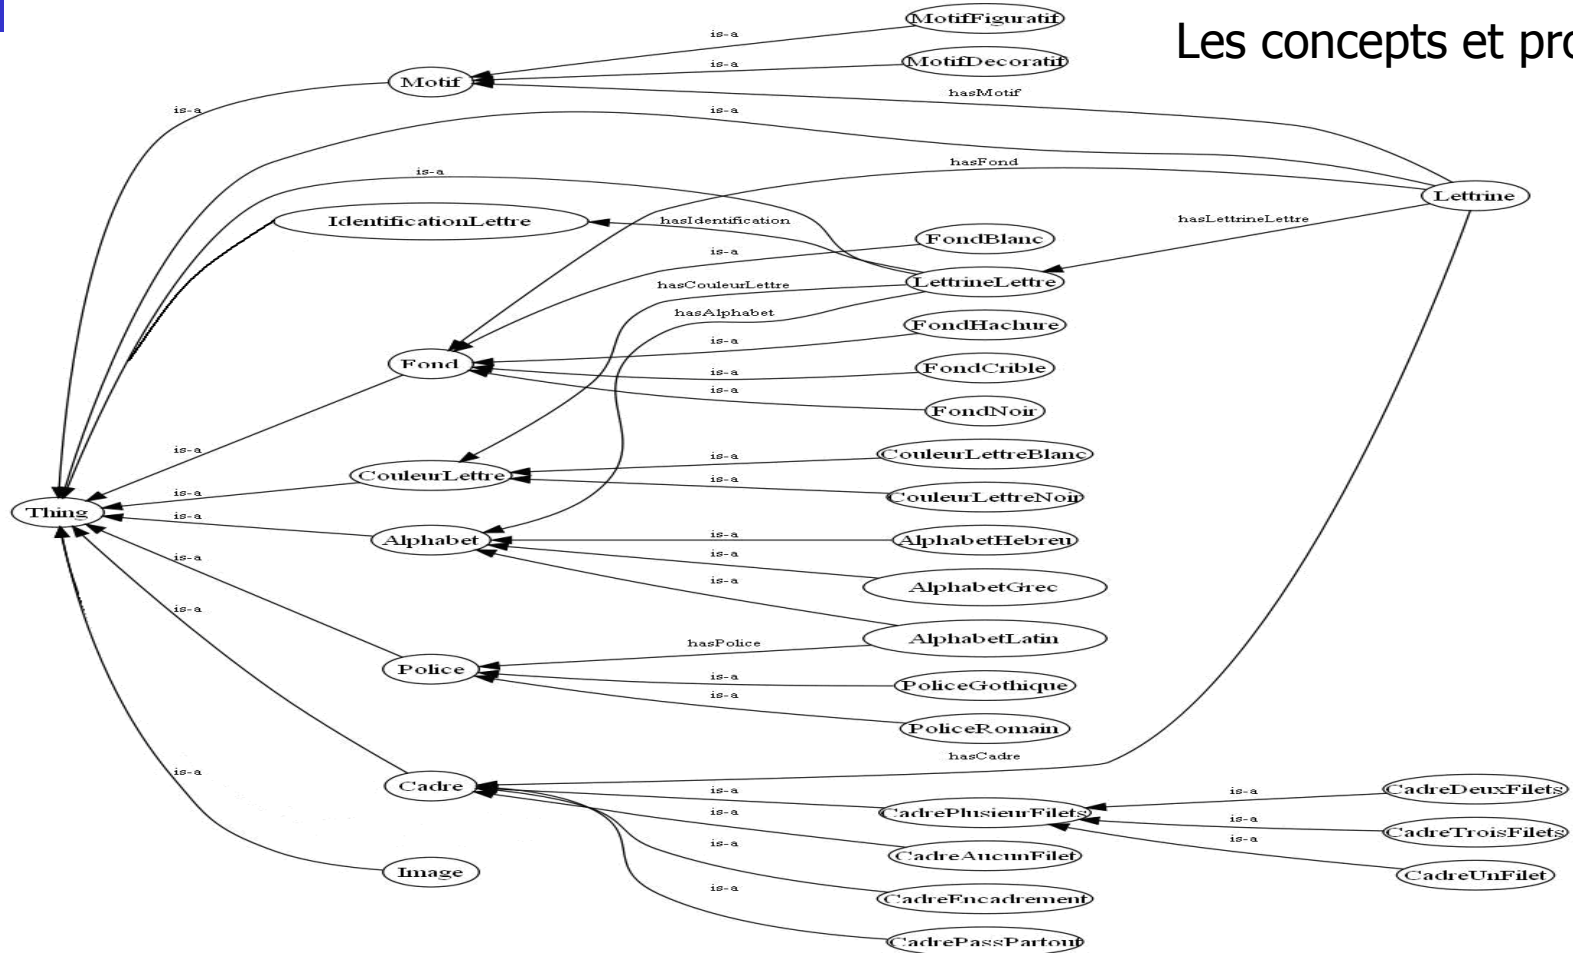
Les concepts et pro

MotifFiguratif
is-a
MotifDecoratif
is-a
Motif
hasMotif
is-a
is-a
hasFond
is-a
Lettrine
IdentificationLettre
hasIdentification
hasLettrineLettre
FondBlanc
is-a
LettrineLettre
hasCouleurLettre
hasAlphabet
FondHachure
is-a
Fond
FondCrible
is-a
is-a
FondNoir
is-a
CouleurLettreBlanc
is-a
CouleurLettre
is-a
is-a
CouleurLettreNoir
Thing
is-a
is-a
Alphabet
AlphabetHebreu
is-a
is-a
AlphabetGrec
is-a
is-a
AlphabetLatin
hasPolice
Police
is-a
PoliceGothique
is-a
PoliceRomain
hasCadre
is-a
Cadre
is-a
CadrePlusieurFilets
is-a
CadreDeuxFilets
is-a
is-a
CadreTroisFilets
is-a
CadreAucunFilet
CadreUnFilet
is-a
Image
CadreEncadrement
is-a
CadrePassPartout